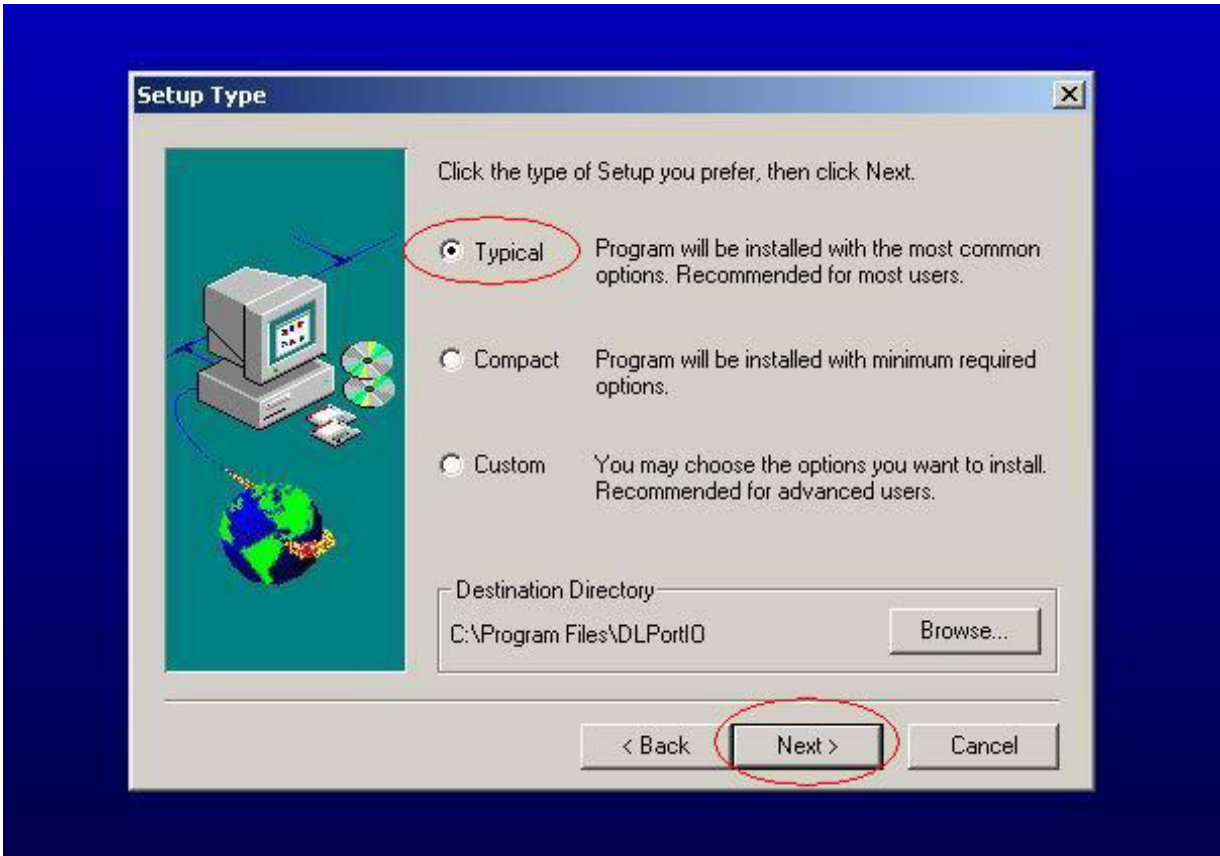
Setup Type

Click the type of Setup you prefer, then click Next.

Typical Program will be installed with the most common options. Recommended for most users.

Compact Program will be installed with minimum required options.

Custom You may choose the options you want to install. Recommended for advanced users.

Destination Directory
C:\Program Files\DLPortIO
Browse...

< Back Next > Cancel